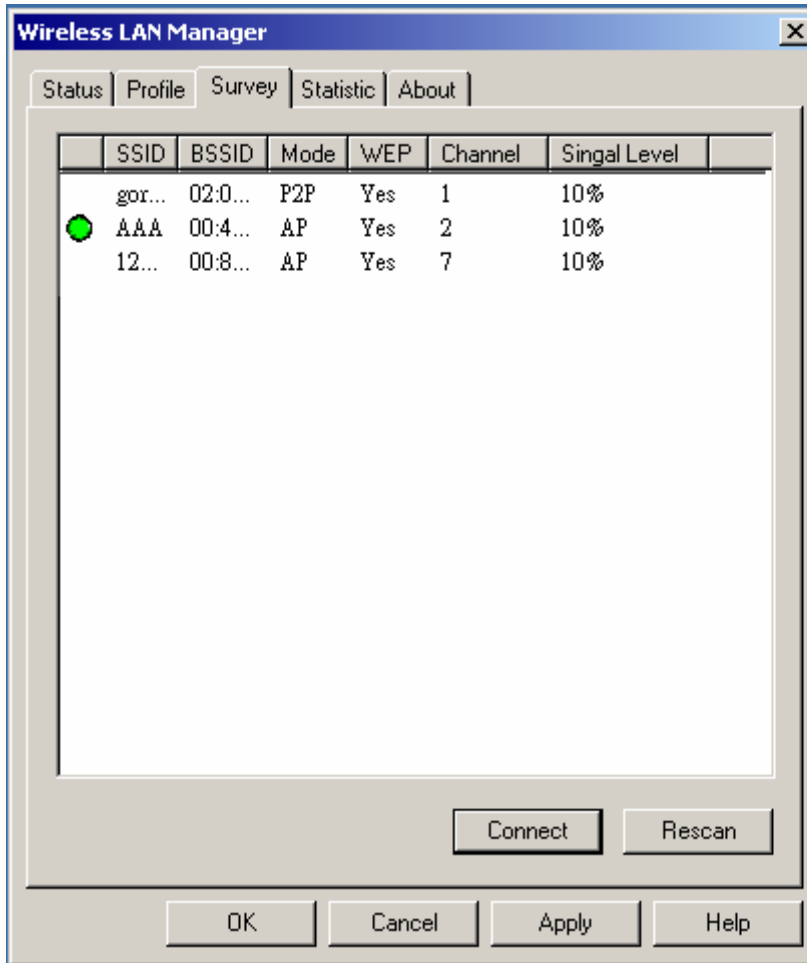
Wireless LAN Manager

Status | Profile | Survey | Statistic | About

| | SSID | BSSID | Mode | WEP | Channel | Singal Level |
|---|---|---|---|---|---|---|
| | gor... | 02:0... | P2P | Yes | 1 | 10% |
| | AAA | 00:4... | AP | Yes | 2 | 10% |
| | 12... | 00:8... | AP | Yes | 7 | 10% |

Connect Rescan

OK Cancel Apply Help